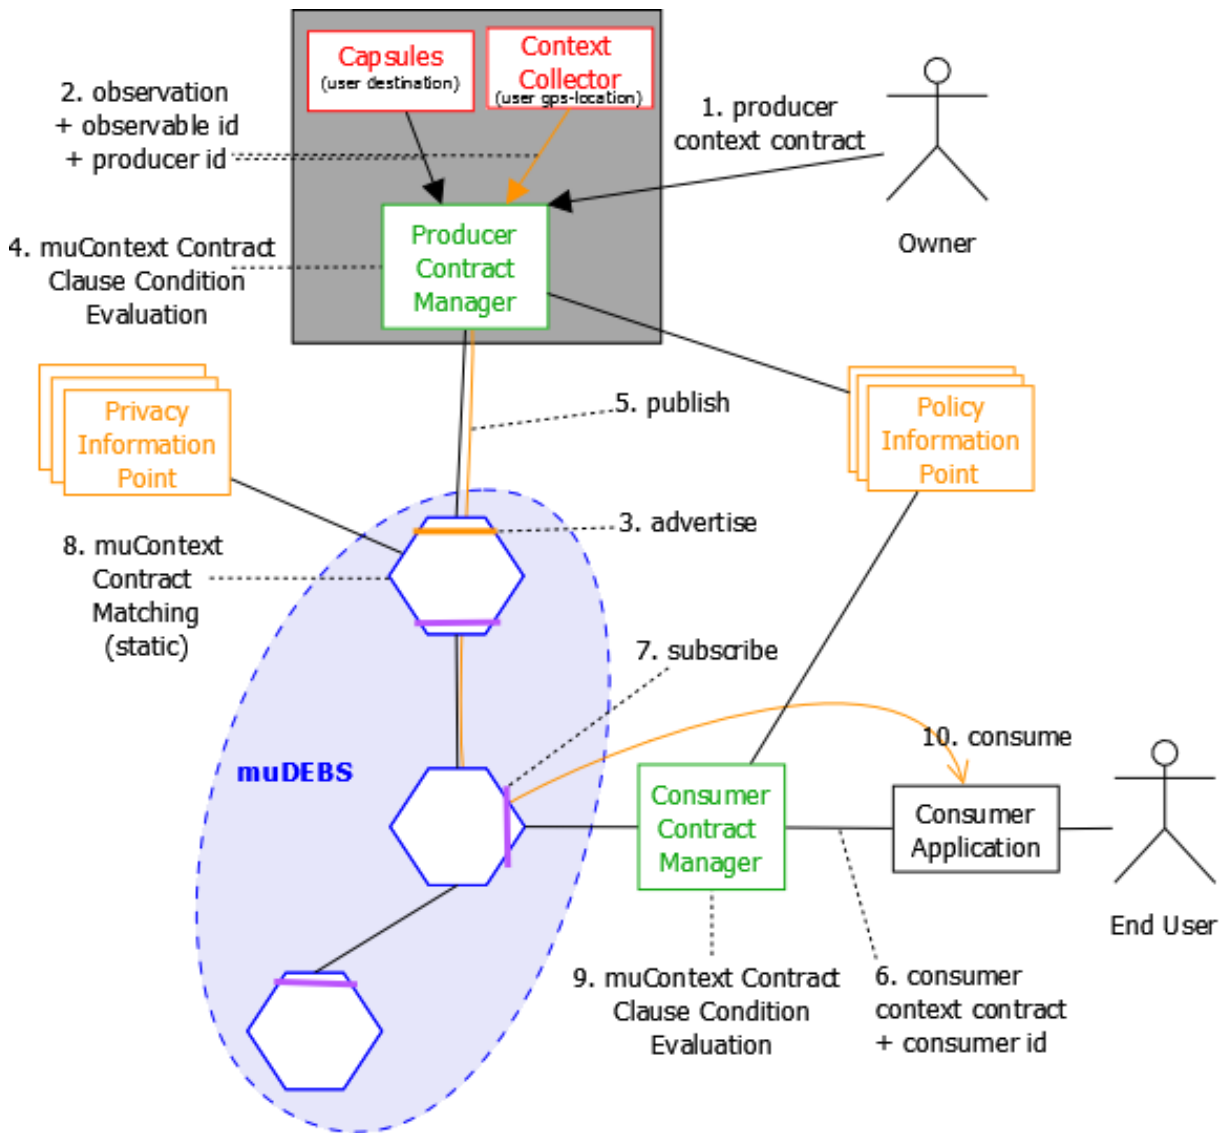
Capsules
(user destination)

Context Collector
(user gps-location)

2. observation
+ observable id
+ producer id

1. producer context contract

Owner

Producer Contract Manager

4. muContext Contract Clause Condition Evaluation

Privacy Information Point

5. publish

Policy Information Point

3. advertise

8. muContext Contract Matching (static)

7. subscribe

10. consume

muDEBS

Consumer Contract Manager

Consumer Application

End User

9. muContext Contract Clause Condition Evaluation

6. consumer context contract
+ consumer id